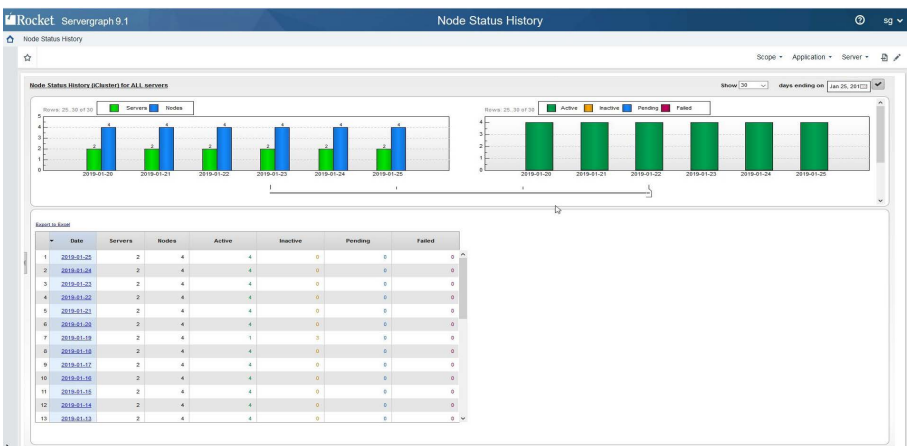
Rocket Servergraph 9.1

Node Status History

sg

Node Status History

Scope ▾ Application ▾ Server ▾

Node Status History (iCluster) for ALL servers

Show 30 days ending on Jan 25, 2019

Rows: 25, 30 of 30 Servers Nodes

5
4
3
2
1
0

2 4 2 4 2 4 2 4 2 4 2 4

2019-01-20 2019-01-21 2019-01-22 2019-01-23 2019-01-24 2019-01-25

Rows: 25, 30 of 30 Active Inactive Pending Failed

4
3
2
1
0

2019-01-20 2019-01-21 2019-01-22 2019-01-23 2019-01-24 2019-01-25

Export to Excel

| | Date | Servers | Nodes | Active | Inactive | Pending | Failed |
|---|---|---|---|---|---|---|---|
| 1 | 2019-01-25 | 2 | 4 | 4 | 0 | 0 | 0 |
| 2 | 2019-01-24 | 2 | 4 | 4 | 0 | 0 | 0 |
| 3 | 2019-01-23 | 2 | 4 | 4 | 0 | 0 | 0 |
| 4 | 2019-01-22 | 2 | 4 | 4 | 0 | 0 | 0 |
| 5 | 2019-01-21 | 2 | 4 | 4 | 0 | 0 | 0 |
| 6 | 2019-01-20 | 2 | 4 | 4 | 0 | 0 | 0 |
| 7 | 2019-01-19 | 2 | 4 | 1 | 0 | 0 | 0 |
| 8 | 2019-01-18 | 2 | 4 | 4 | 0 | 0 | 0 |
| 9 | 2019-01-17 | 2 | 4 | 4 | 0 | 0 | 0 |
| 10 | 2019-01-16 | 2 | 4 | 4 | 0 | 0 | 0 |
| 11 | 2019-01-15 | 2 | 4 | 4 | 0 | 0 | 0 |
| 12 | 2019-01-14 | 2 | 4 | 4 | 0 | 0 | 0 |
| 13 | 2019-01-13 | 2 | 4 | 4 | 0 | 0 | 0 |